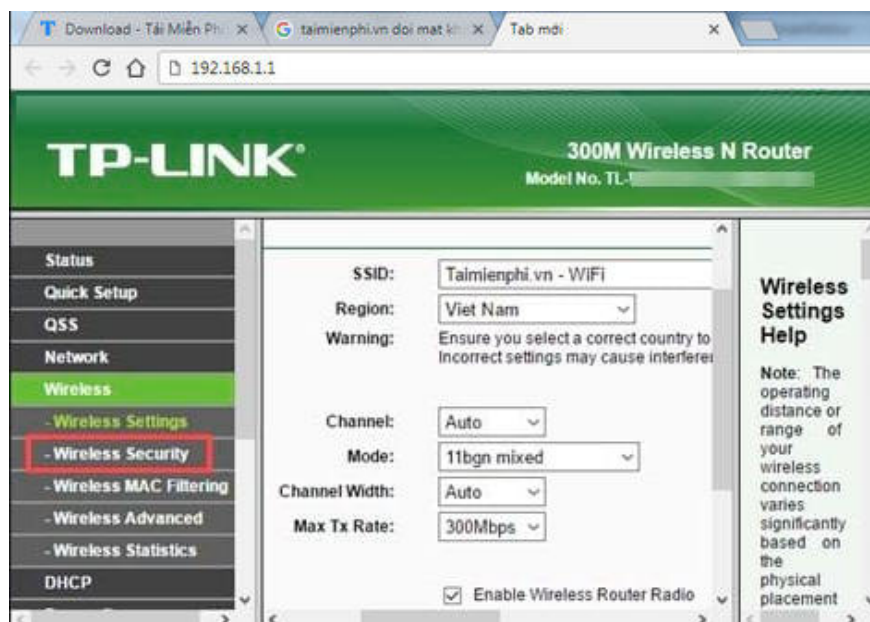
T Download - Tải Miễn Phí ×
G taimienphi.vn doi mat kh ×
Tab mới ×

192.168.1.1

TP-LINK®

300M Wireless N Router
Model No. TL-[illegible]

Status
Quick Setup
QSS
Network
Wireless
- Wireless Settings
- Wireless Security
- Wireless MAC Filtering
- Wireless Advanced
- Wireless Statistics
DHCP

SSID: Taimienphi.vn - WiFi
Region: Viet Nam
Warning: Ensure you select a correct country to
Incorrect settings may cause interferen

Channel: Auto
Mode: 11bgn mixed
Channel Width: Auto
Max Tx Rate: 300Mbps

Enable Wireless Router Radio

Wireless Settings Help

Note: The operating distance or range of your wireless connection varies significantly based on the physical placement